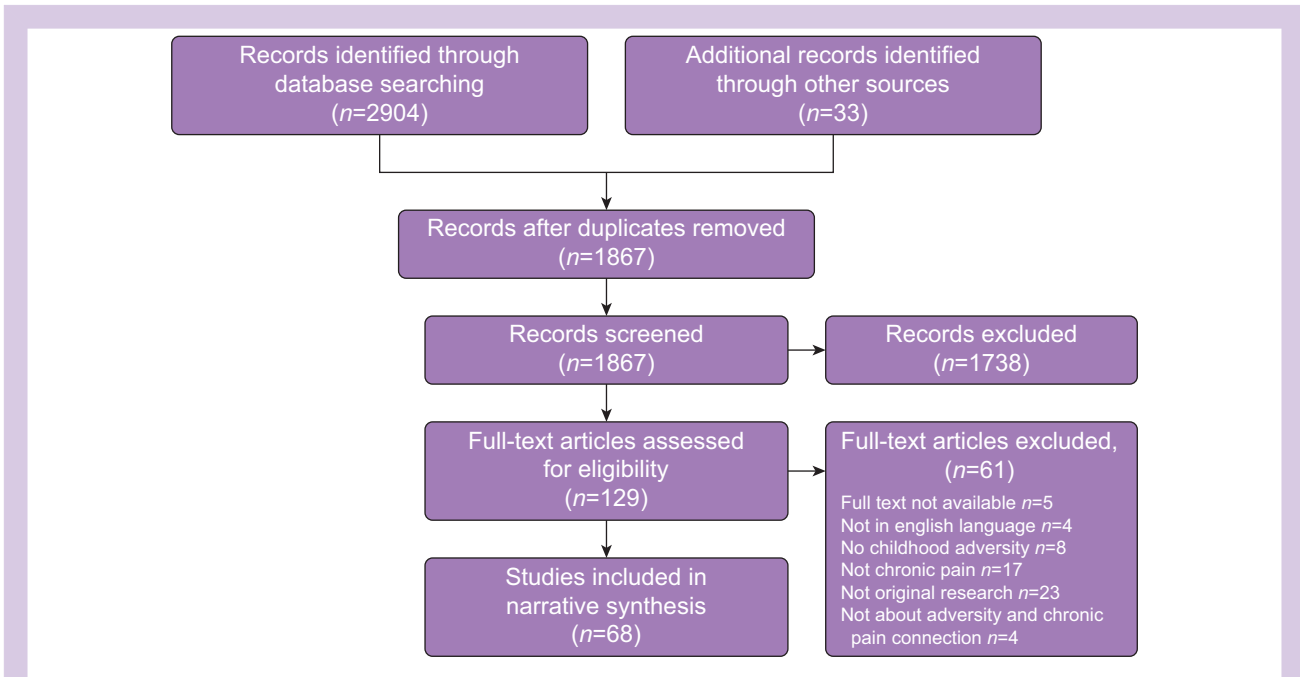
Records identified through database searching ($n$=2904)

Additional records identified through other sources ($n$=33)

Records after duplicates removed ($n$=1867)

Records screened ($n$=1867)

Records excluded ($n$=1738)

Full-text articles assessed for eligibility ($n$=129)

Full-text articles excluded, ($n$=61)

Full text not available $n$=5
Not in english language $n$=4
No childhood adversity $n$=8
Not chronic pain $n$=17
Not original research $n$=23
Not about adversity and chronic pain connection $n$=4

Studies included in narrative synthesis ($n$=68)